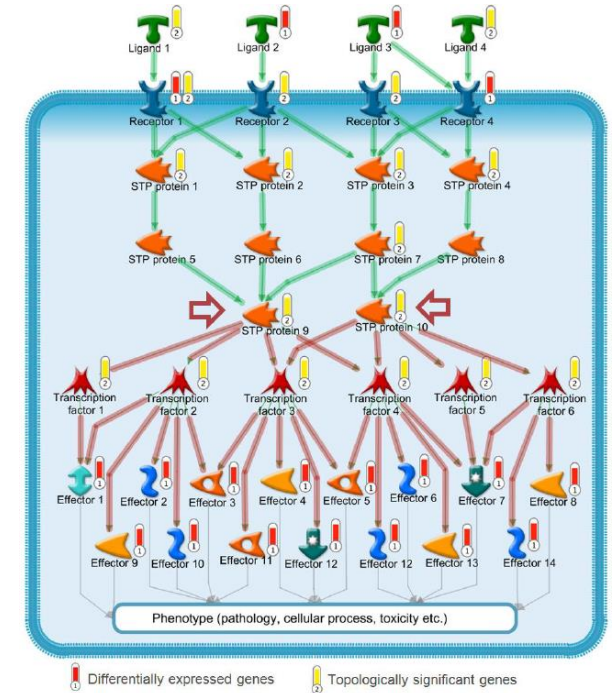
Ligand 1 2
Ligand 2 1
Ligand 3 1
Ligand 4 2
1 2 Receptor 1
Receptor 2 1
Receptor 3 2
Receptor 4 1
STP protein 1 2
STP protein 2 2
STP protein 3 2
STP protein 4 2
STP protein 5
STP protein 6
STP protein 7 2
STP protein 8
STP protein 9 2
STP protein 10 2
Transcription factor 1 2
Transcription factor 2 2
Transcription factor 3 2
Transcription factor 4 2
Transcription factor 5 2
Transcription factor 6 2
Effector 1 1
Effector 2 1
Effector 3 1
Effector 4 1
Effector 5 1
Effector 6 1
Effector 7 1
Effector 8 1
Effector 9 1
Effector 10 1
Effector 11 1
Effector 12 1
Effector 12 1
Effector 13 1
Effector 14 1
Phenotype (pathology, cellular process, toxicity etc.)
1 Differentially expressed genes
2 Topologically significant genes